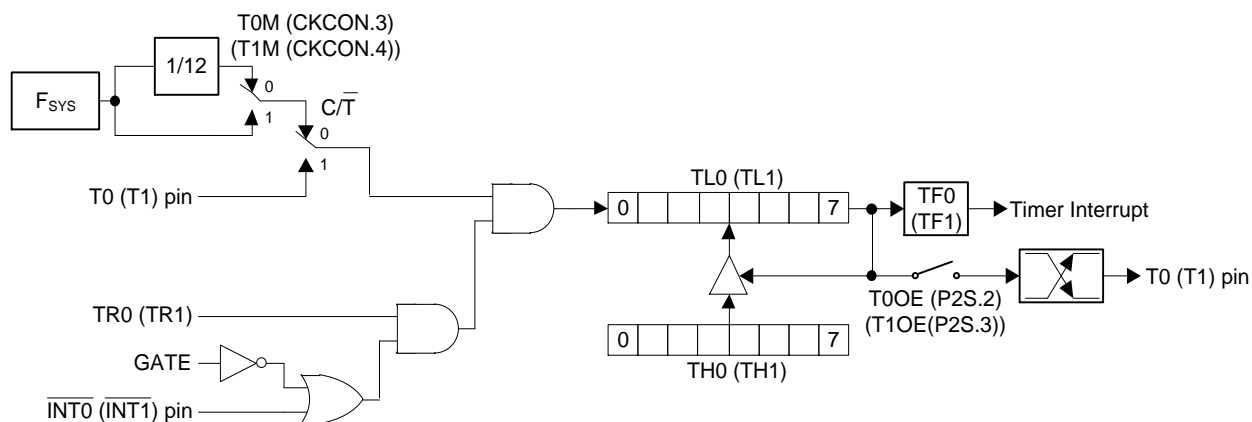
T0M (CKCON.3)
(T1M (CKCON.4))

1/12

$F_{SYS}$

0

1

$C/\overline{T}$

0

1

T0 (T1) pin

TL0 (TL1)

0

7

TF0
(TF1)

Timer Interrupt

T0 (T1) pin

T0OE (P2S.2)
(T1OE(P2S.3))

TR0 (TR1)

GATE

$\overline{INT0}$ ($\overline{INT1}$) pin

0

7

TH0 (TH1)